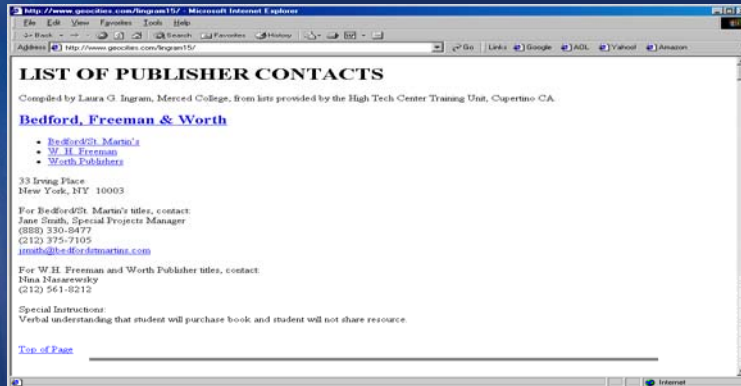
http://www.geocities.com/lingram15/ - Microsoft Internet Explorer

File Edit View Favorites Tools Help

Back Search Favorites History

Address http://www.geocities.com/lingram15/ Go Links Google AOL Yahoo! Amazon

LIST OF PUBLISHER CONTACTS

Compiled by Laura G. Ingram, Merced College, from lists provided by the High Tech Center Training Unit, Cupertino CA.

Bedford, Freeman & Worth

- Bedford/St. Martin's
- W. H. Freeman
- Worth Publishers

33 Irving Place
New York, NY 10003

For Bedford/St. Martin's titles, contact:
Jane Smith, Special Projects Manager
(888) 330-8477
(212) 375-7105
jsmith@bedfordstmartins.com

For W.H. Freeman and Worth Publisher titles, contact:
Nina Nasarewsky
(212) 561-8212

Special Instructions:
Verbal understanding that student will purchase book and student will not share resource.

Top of Page

Internet